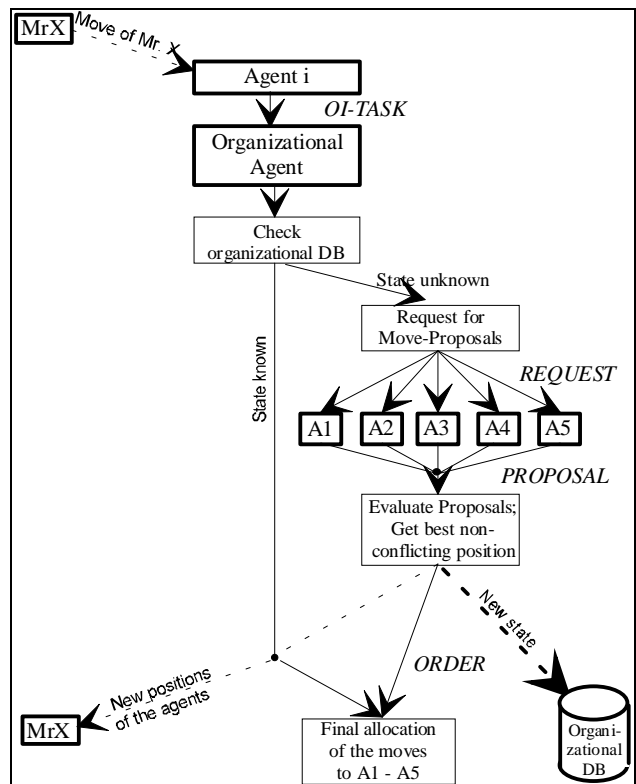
MrX

Move of Mr. X

Agent i

OI-TASK

Organizational Agent

Check organizational DB

State unknown

Request for Move-Proposals

REQUEST

State known

A1

A2

A3

A4

A5

PROPOSAL

Evaluate Proposals; Get best non-conflicting position

New state

ORDER

New positions of the agents

MrX

Final allocation of the moves to A1 - A5

Organizational DB